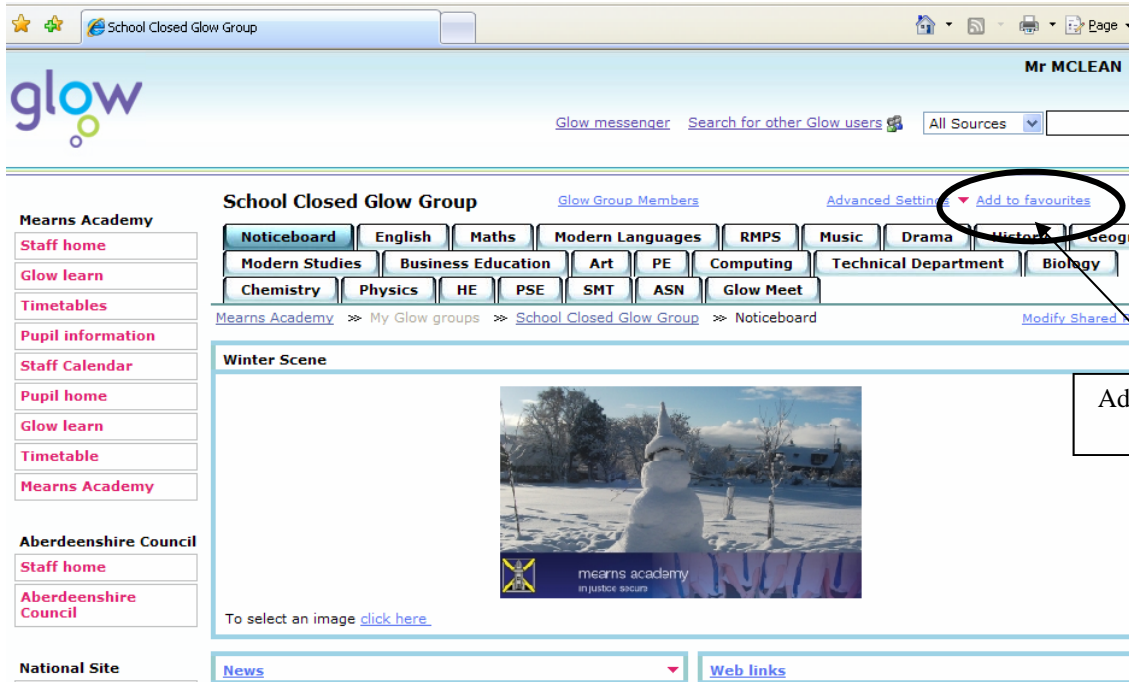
School Closed Glow Group

Page

glow

Mr MCLEAN

Glow messenger   Search for other Glow users   All Sources

Mearns Academy
Staff home
Glow learn
Timetables
Pupil information
Staff Calendar
Pupil home
Glow learn
Timetable
Mearns Academy

Aberdeenshire Council
Staff home
Aberdeenshire Council

National Site

School Closed Glow Group   Glow Group Members   Advanced Settings   Add to favourites

| Noticeboard | English | Maths | Modern Languages | RMPS | Music | Drama | History | Geog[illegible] |
| Modern Studies | Business Education | Art | PE | Computing | Technical Department | Biology |
| Chemistry | Physics | HE | PSE | SMT | ASN | Glow Meet |

Mearns Academy >> My Glow groups >> School Closed Glow Group >> Noticeboard   Modify Shared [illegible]

Winter Scene

mearns academy
in justice secure

To select an image click here

Ad

News   Web links